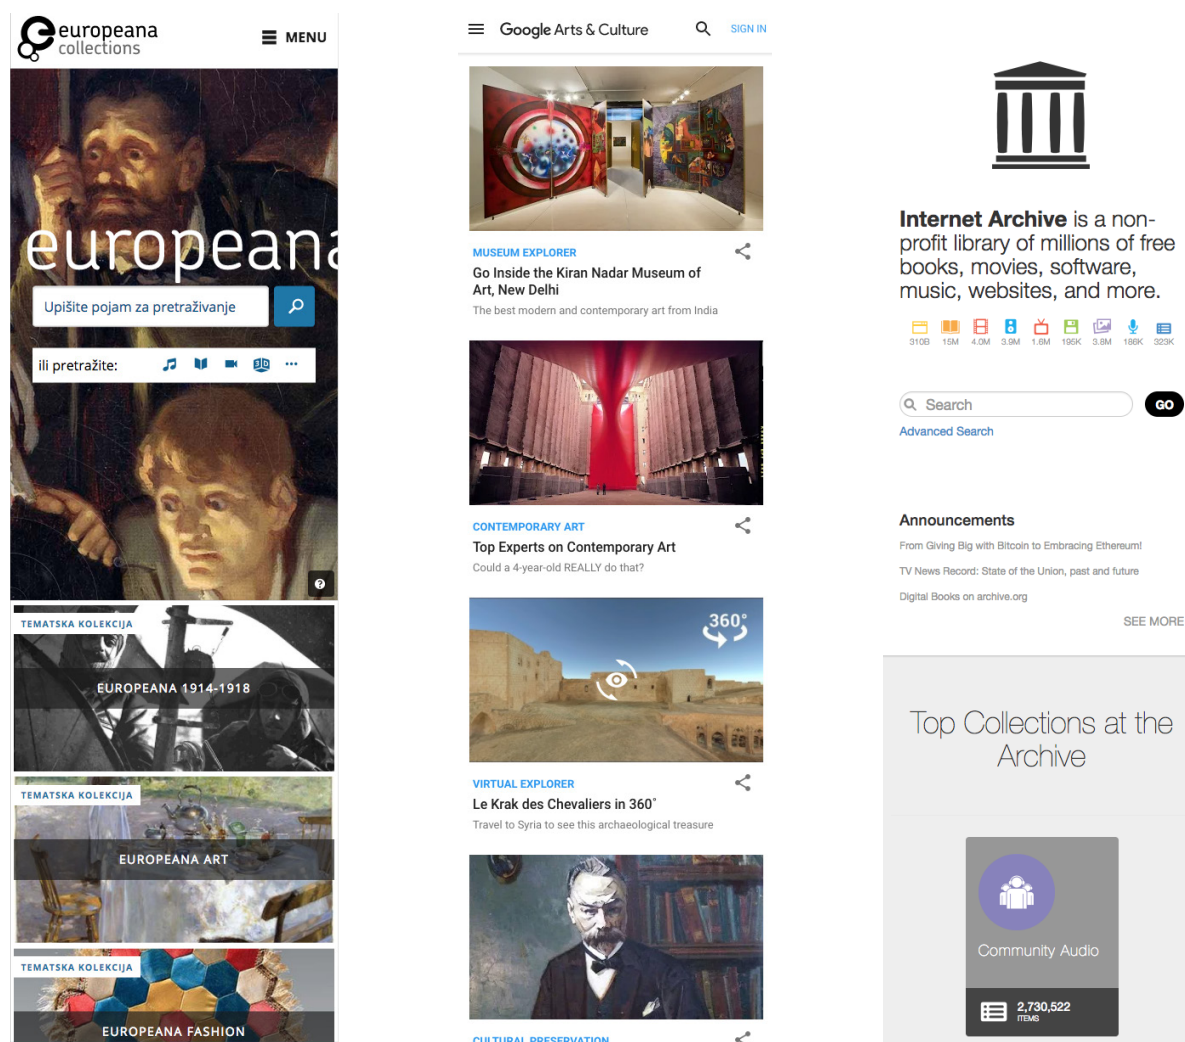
europeana collections

MENU

europeana

Upišite pojam za pretraživanje

ili pretražite:

TEMATSKA KOLEKCIJA
EUROPEANA 1914-1918

TEMATSKA KOLEKCIJA
EUROPEANA ART

TEMATSKA KOLEKCIJA
EUROPEANA FASHION

Google Arts & Culture

SIGN IN

MUSEUM EXPLORER
Go Inside the Kiran Nadar Museum of Art, New Delhi
The best modern and contemporary art from India

CONTEMPORARY ART
Top Experts on Contemporary Art
Could a 4-year-old REALLY do that?

360°

VIRTUAL EXPLORER
Le Krak des Chevaliers in 360°
Travel to Syria to see this archaeological treasure

CULTURAL PRESERVATION

Internet Archive is a non-profit library of millions of free books, movies, software, music, websites, and more.

310B 15M 4.0M 3.9M 1.6M 195K 3.8M 186K 323K

Search

GO

Advanced Search

Announcements

From Giving Big with Bitcoin to Embracing Ethereum!

TV News Record: State of the Union, past and future

Digital Books on archive.org

SEE MORE

Top Collections at the Archive

Community Audio

2,730,522
ITEMS